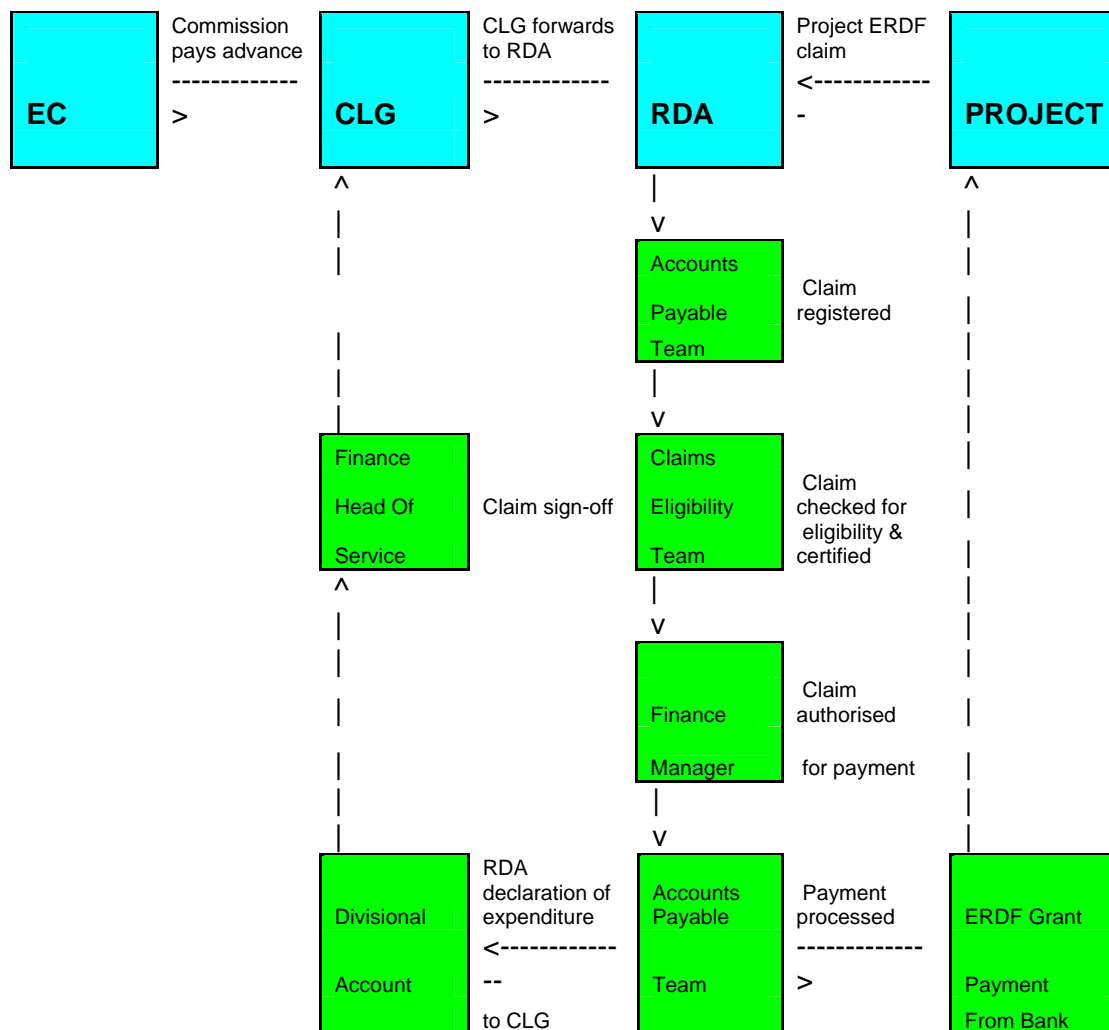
EC

Commission pays advance
-------------
>

CLG

CLG forwards to RDA
-------------
>

RDA

Project ERDF claim
<------------
-

PROJECT

^

Accounts Payable Team

Claim registered

Finance Head Of Service

Claim sign-off

Claims Eligibility Team

Claim checked for eligibility & certified

Finance Manager

Claim authorised for payment

Divisional Account

RDA declaration of expenditure
<------------
--
to CLG

Accounts Payable Team

Payment processed
-------------
>

ERDF Grant Payment From Bank